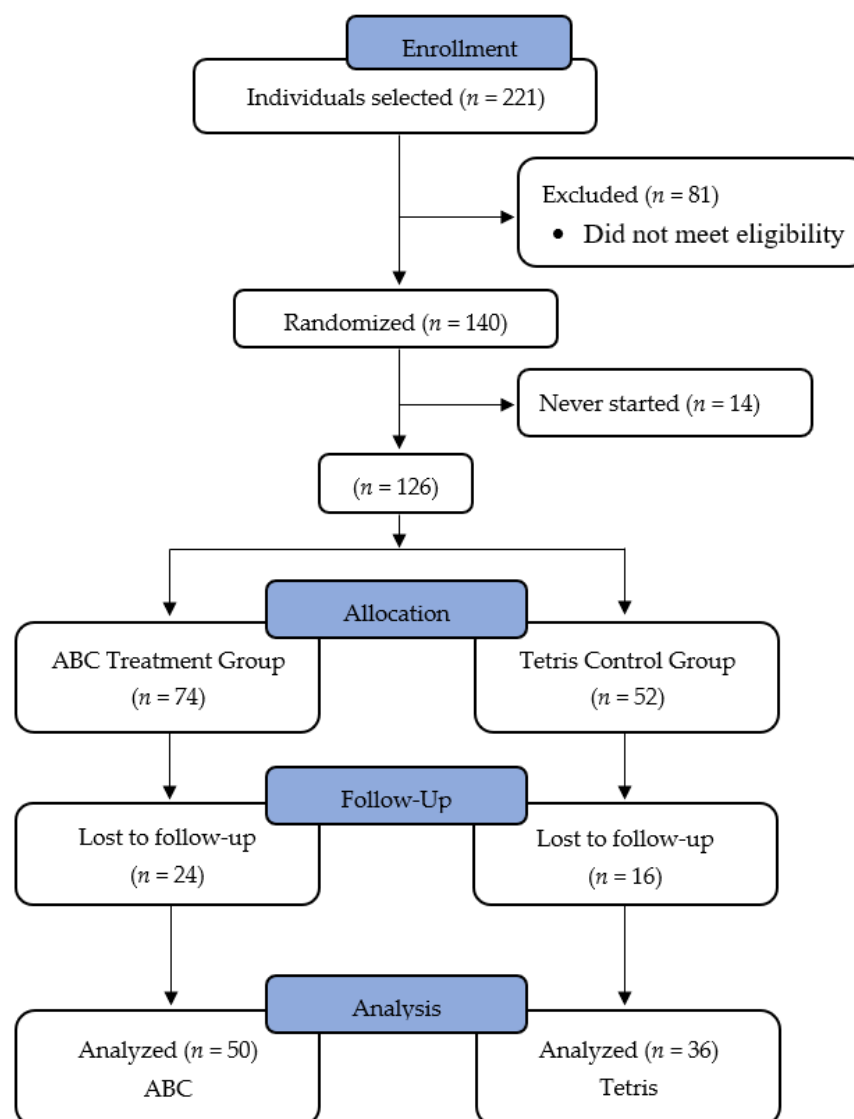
Enrollment

Individuals selected ($n = 221$)

Excluded ($n = 81$)
• Did not meet eligibility

Randomized ($n = 140$)

Never started ($n = 14$)

($n = 126$)

Allocation

ABC Treatment Group ($n = 74$)

Tetris Control Group ($n = 52$)

Follow-Up

Lost to follow-up ($n = 24$)

Lost to follow-up ($n = 16$)

Analysis

Analyzed ($n = 50$) ABC

Analyzed ($n = 36$) Tetris